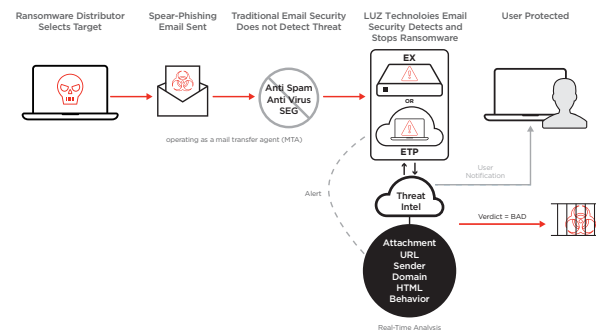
Ransomware Distributor Selects Target

Spear-Phishing Email Sent

Traditional Email Security Does not Detect Threat

LUZ Technoloies Email Security Detects and Stops Ransomware

User Protected

Anti Spam
Anti Virus
SEG

operating as a mail transfer agent (MTA)

EX

OR

ETP

User Notification

Alert

Threat Intel

Verdict = BAD

Attachment
URL
Sender
Domain
HTML
Behavior

Real-Time Analysis